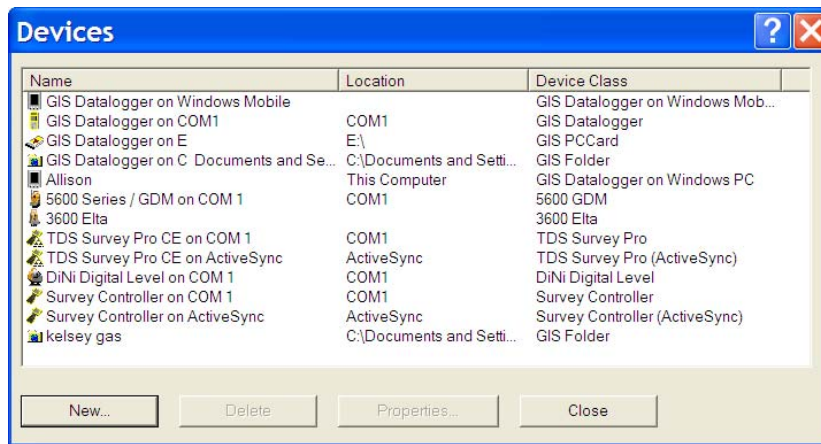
Devices

| Name | Location | Device Class |
|---|---|---|
| GIS Datalogger on Windows Mobile | | GIS Datalogger on Windows Mob... |
| GIS Datalogger on COM1 | COM1 | GIS Datalogger |
| GIS Datalogger on E | E:\ | GIS PCCard |
| GIS Datalogger on C Documents and Se... | C:\Documents and Setti... | GIS Folder |
| Allison | This Computer | GIS Datalogger on Windows PC |
| 5600 Series / GDM on COM 1 | COM1 | 5600 GDM |
| 3600 Elta | | 3600 Elta |
| TDS Survey Pro CE on COM 1 | COM1 | TDS Survey Pro |
| TDS Survey Pro CE on ActiveSync | ActiveSync | TDS Survey Pro (ActiveSync) |
| DiNi Digital Level on COM 1 | COM1 | DiNi Digital Level |
| Survey Controller on COM 1 | COM1 | Survey Controller |
| Survey Controller on ActiveSync | ActiveSync | Survey Controller (ActiveSync) |
| kelsey gas | C:\Documents and Setti... | GIS Folder |

New... Delete Properties... Close